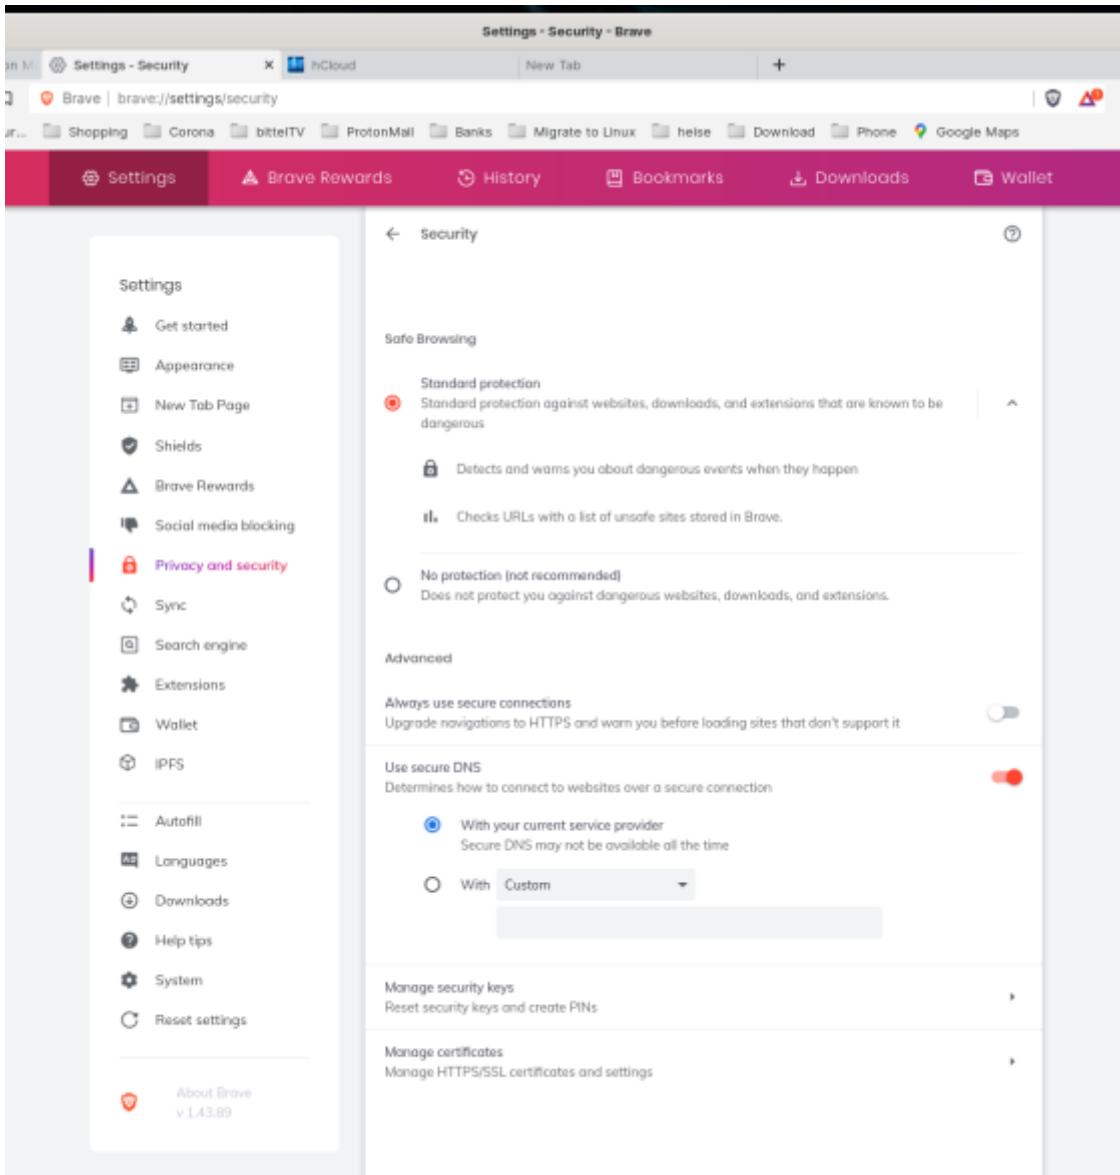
Settings - Security - Brave

on M | Settings - Security × | hCloud | New Tab | +

Brave | brave://settings/security

ur... | Shopping | Corona | bitteITV | ProtonMail | Banks | Migrate to Linux | heise | Download | Phone | Google Maps

Settings | Brave Rewards | History | Bookmarks | Downloads | Wallet

Settings
Get started
Appearance
New Tab Page
Shields
Brave Rewards
Social media blocking
Privacy and security
Sync
Search engine
Extensions
Wallet
IPFS
Autofill
Languages
Downloads
Help tips
System
Reset settings

About Brave
v 1.43.89

Security

Safe Browsing

Standard protection
Standard protection against websites, downloads, and extensions that are known to be dangerous

Detects and warns you about dangerous events when they happen

Checks URLs with a list of unsafe sites stored in Brave.

No protection (not recommended)
Does not protect you against dangerous websites, downloads, and extensions.

Advanced

Always use secure connections
Upgrade navigations to HTTPS and warn you before loading sites that don't support it

Use secure DNS
Determines how to connect to websites over a secure connection

With your current service provider
Secure DNS may not be available all the time

With Custom

Manage security keys
Reset security keys and create PINs

Manage certificates
Manage HTTPS/SSL certificates and settings